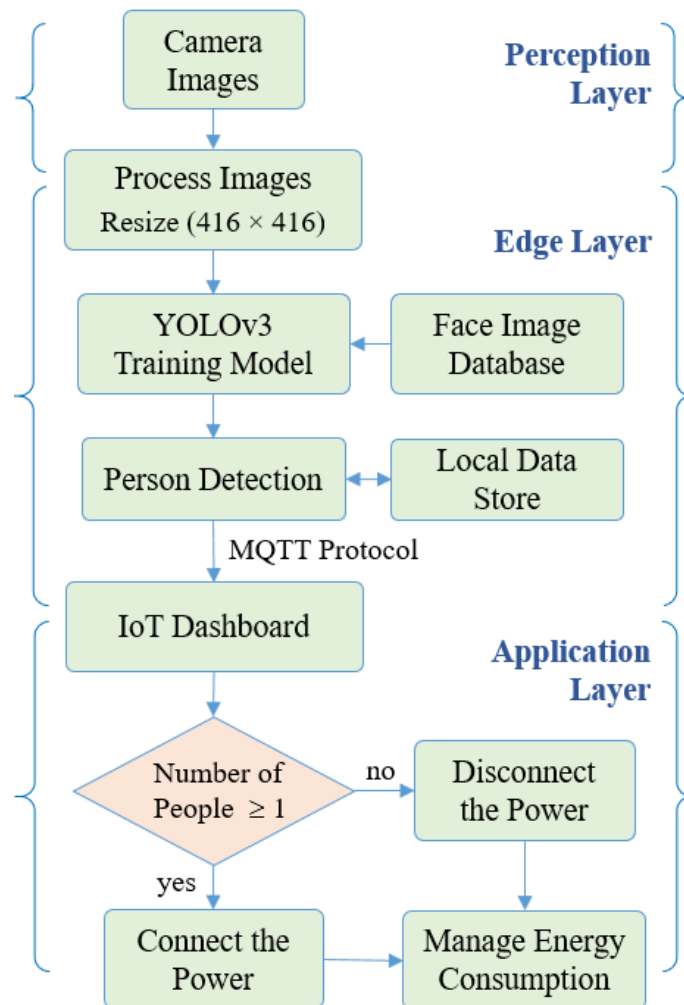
Camera Images

Perception Layer

Process Images
Resize (416 × 416)

Edge Layer

YOLOv3 Training Model

Face Image Database

Person Detection

Local Data Store

MQTT Protocol

IoT Dashboard

Application Layer

Number of People $\geq 1$

no

Disconnect the Power

yes

Connect the Power

Manage Energy Consumption